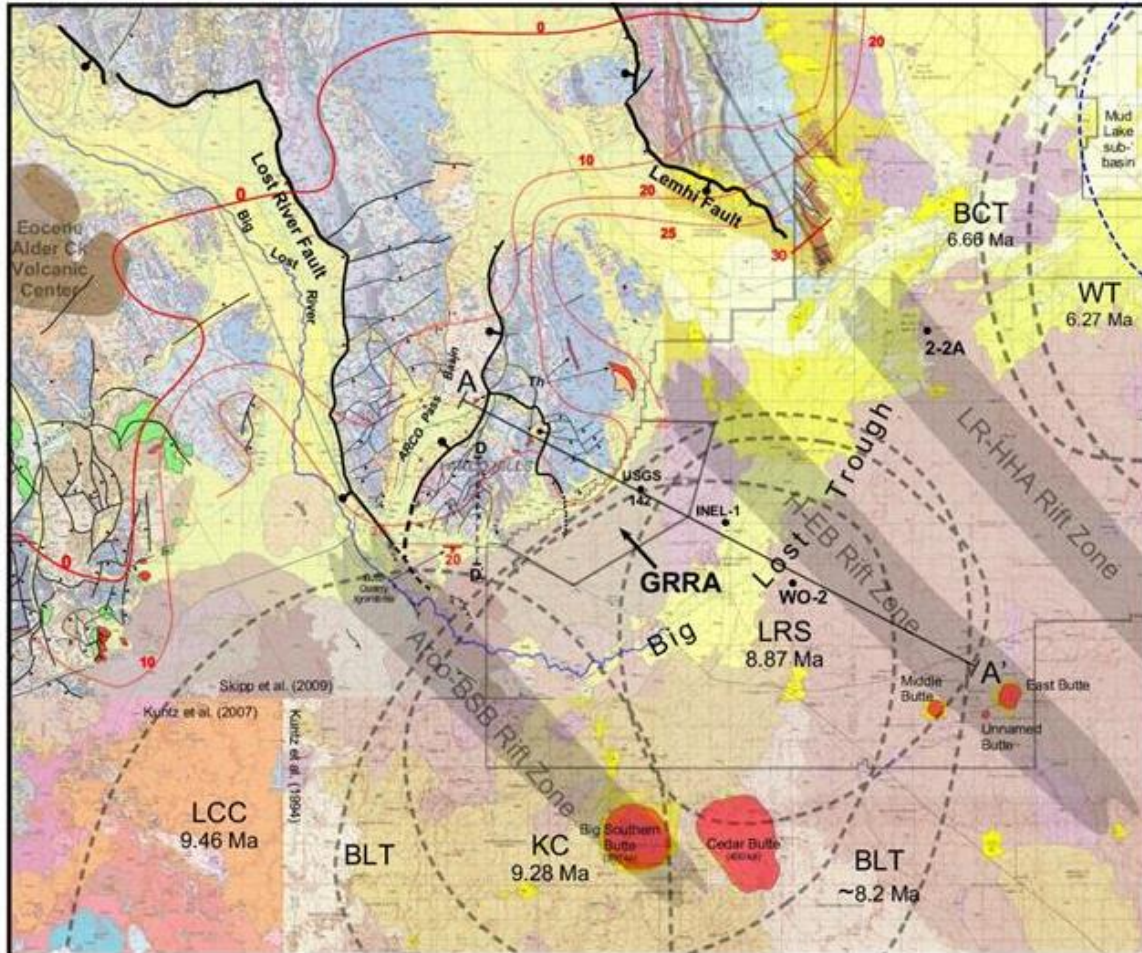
0
20
Mud Lake sub-basin
Eocene Alder Ck Volcanic Center
0
Big Lost River
Lost River Fault
10
20
25
Lemhi Fault
30
BCT
6.66 Ma
WT
6.27 Ma
2-2A
A
Basin
ARCO Pass
Th
D
D
USGS 142
INEL-1
GRRA
WO-2
20
Lost Trough
H-EB Rift Zone
LR-HHA Rift Zone
Big
LRS
8.87 Ma
A'
Middle Butte
East Butte
Unnamed Butte
Arco-BSB Rift Zone
Skipp et al. (2009)
Kuntz et al. (2007)
Kuntz et al. (1994)
10
LCC
9.46 Ma
BLT
KC
9.28 Ma
Big Southern Butte
Cedar Butte
BLT
~8.2 Ma